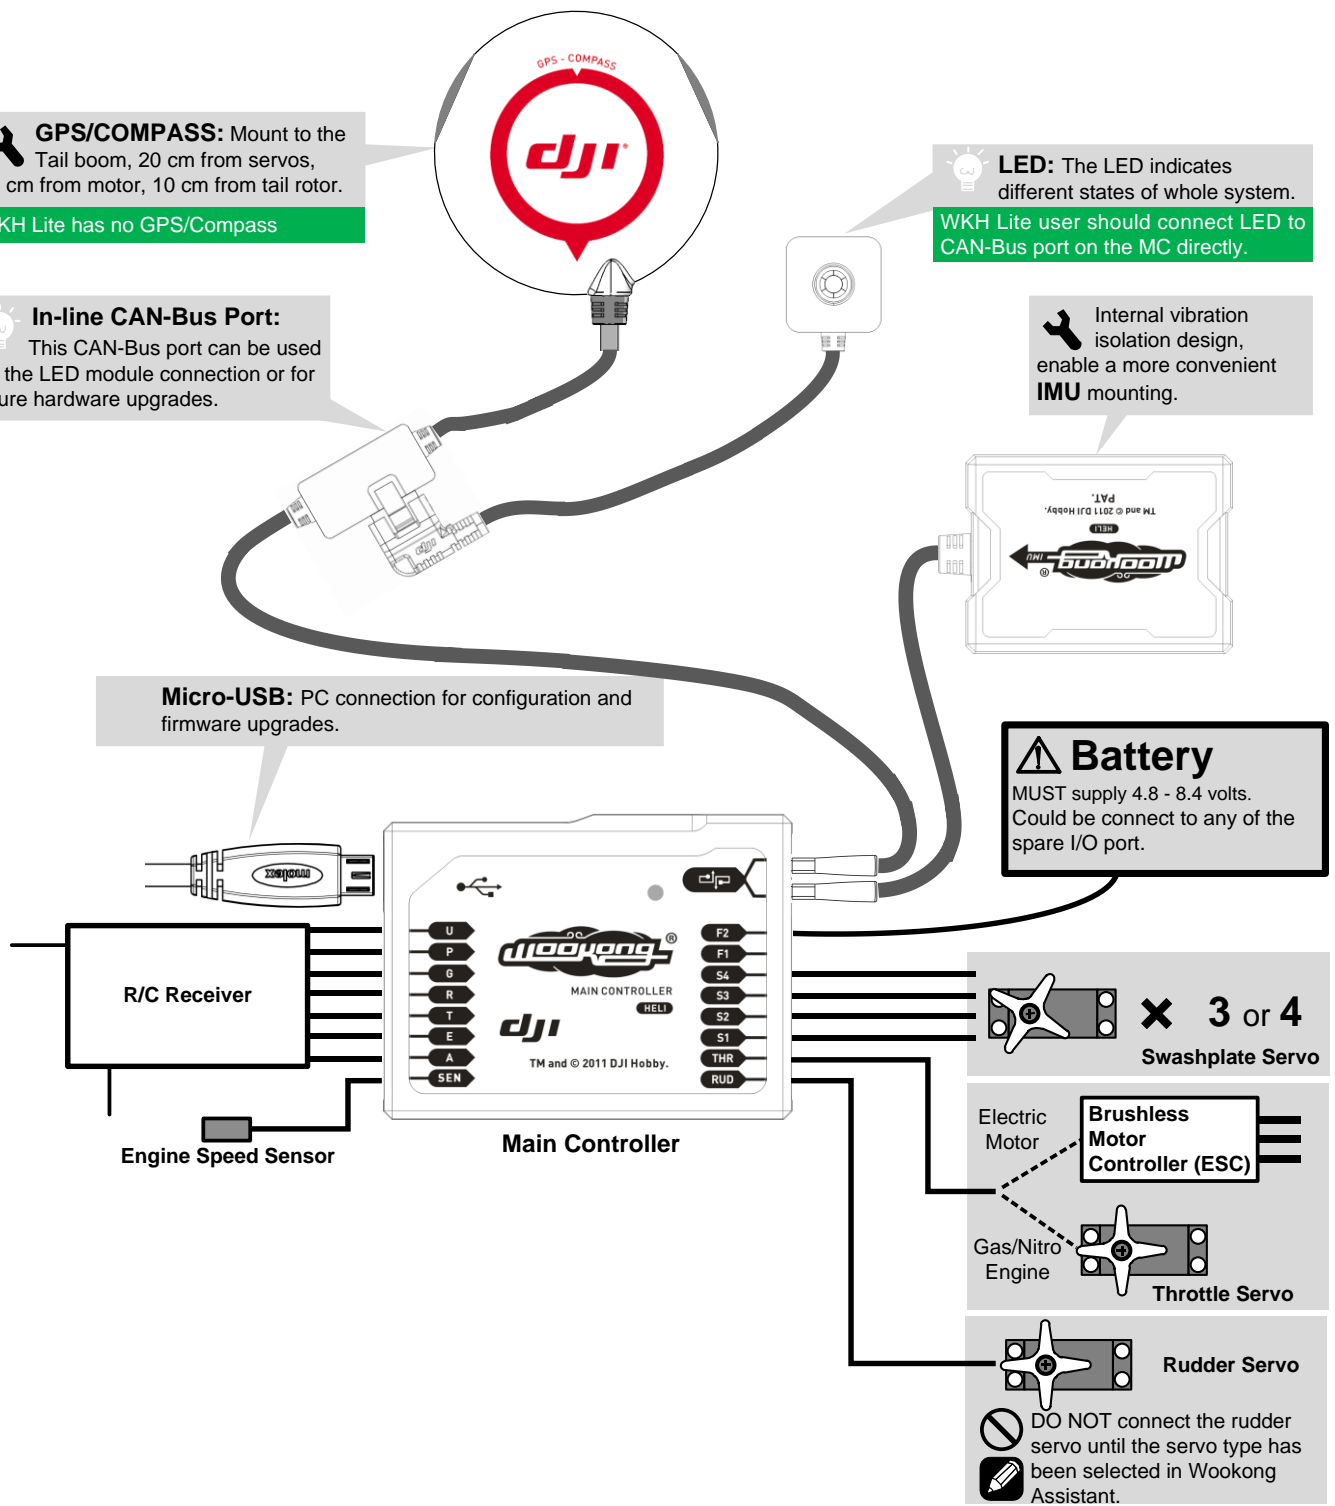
GPS/COMPASS: Mount to the Tail boom, 20 cm from servos, cm from motor, 10 cm from tail rotor.

KH Lite has no GPS/Compass

GPS - COMPASS

dji

LED: The LED indicates different states of whole system.

WKH Lite user should connect LED to CAN-Bus port on the MC directly.

In-line CAN-Bus Port: This CAN-Bus port can be used the LED module connection or for ure hardware upgrades.

Internal vibration isolation design, enable a more convenient IMU mounting.

PAT.
TM and © 2011 DJI Hobby.
HELI
IMU
wookong

Micro-USB: PC connection for configuration and firmware upgrades.

molex

Battery
MUST supply 4.8 - 8.4 volts. Could be connect to any of the spare I/O port.

R/C Receiver

U
P
G
R
T
E
A
SEN

wookong
MAIN CONTROLLER
HELI
dji
TM and © 2011 DJI Hobby.

F2
F1
S4
S3
S2
S1
THR
RUD

× 3 or 4
Swashplate Servo

Electric Motor

Brushless Motor Controller (ESC)

Gas/Nitro Engine

Throttle Servo

Engine Speed Sensor

Main Controller

Rudder Servo

DO NOT connect the rudder servo until the servo type has been selected in Wookong Assistant.